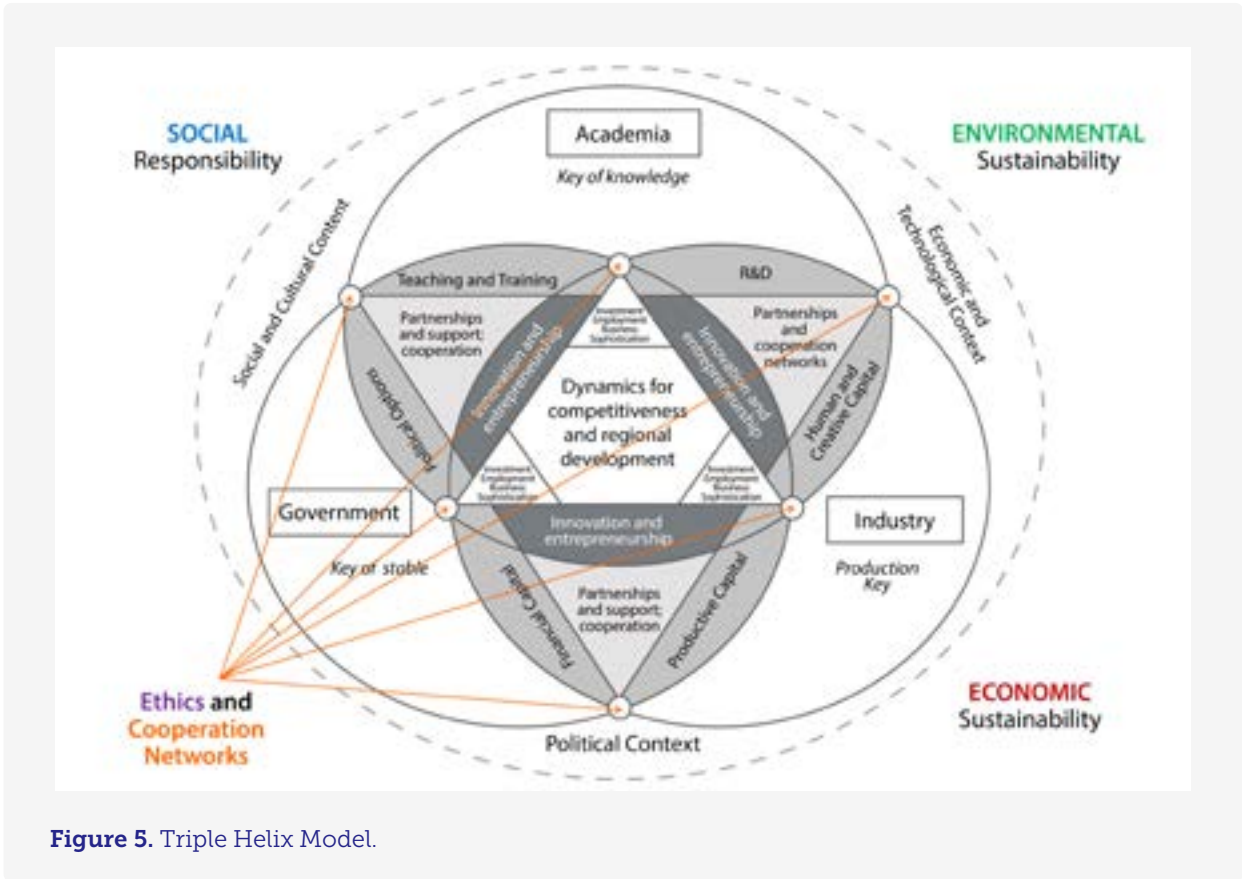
SOCIAL
Responsibility

Academia
Key of knowledge

ENVIRONMENTAL
Sustainability

Social and Cultural Content

Economic and Technological Context

Teaching and Training

R&D

Partnerships and support; cooperation

Investment Employment Business Sophistication

Partnerships and cooperation networks

Innovation and entrepreneurship

Innovation and entrepreneurship

Political Options

Dynamics for competitiveness and regional development

Human and Creative Capital

Investment Employment Business Sophistication

Investment Employment Business Sophistication

Government

Innovation and entrepreneurship

Industry

Key of stable

Financial Capital

Partnerships and support; cooperation

Productive Capital

Production Key

Ethics and Cooperation Networks

ECONOMIC
Sustainability

Political Context

Figure 5. Triple Helix Model.